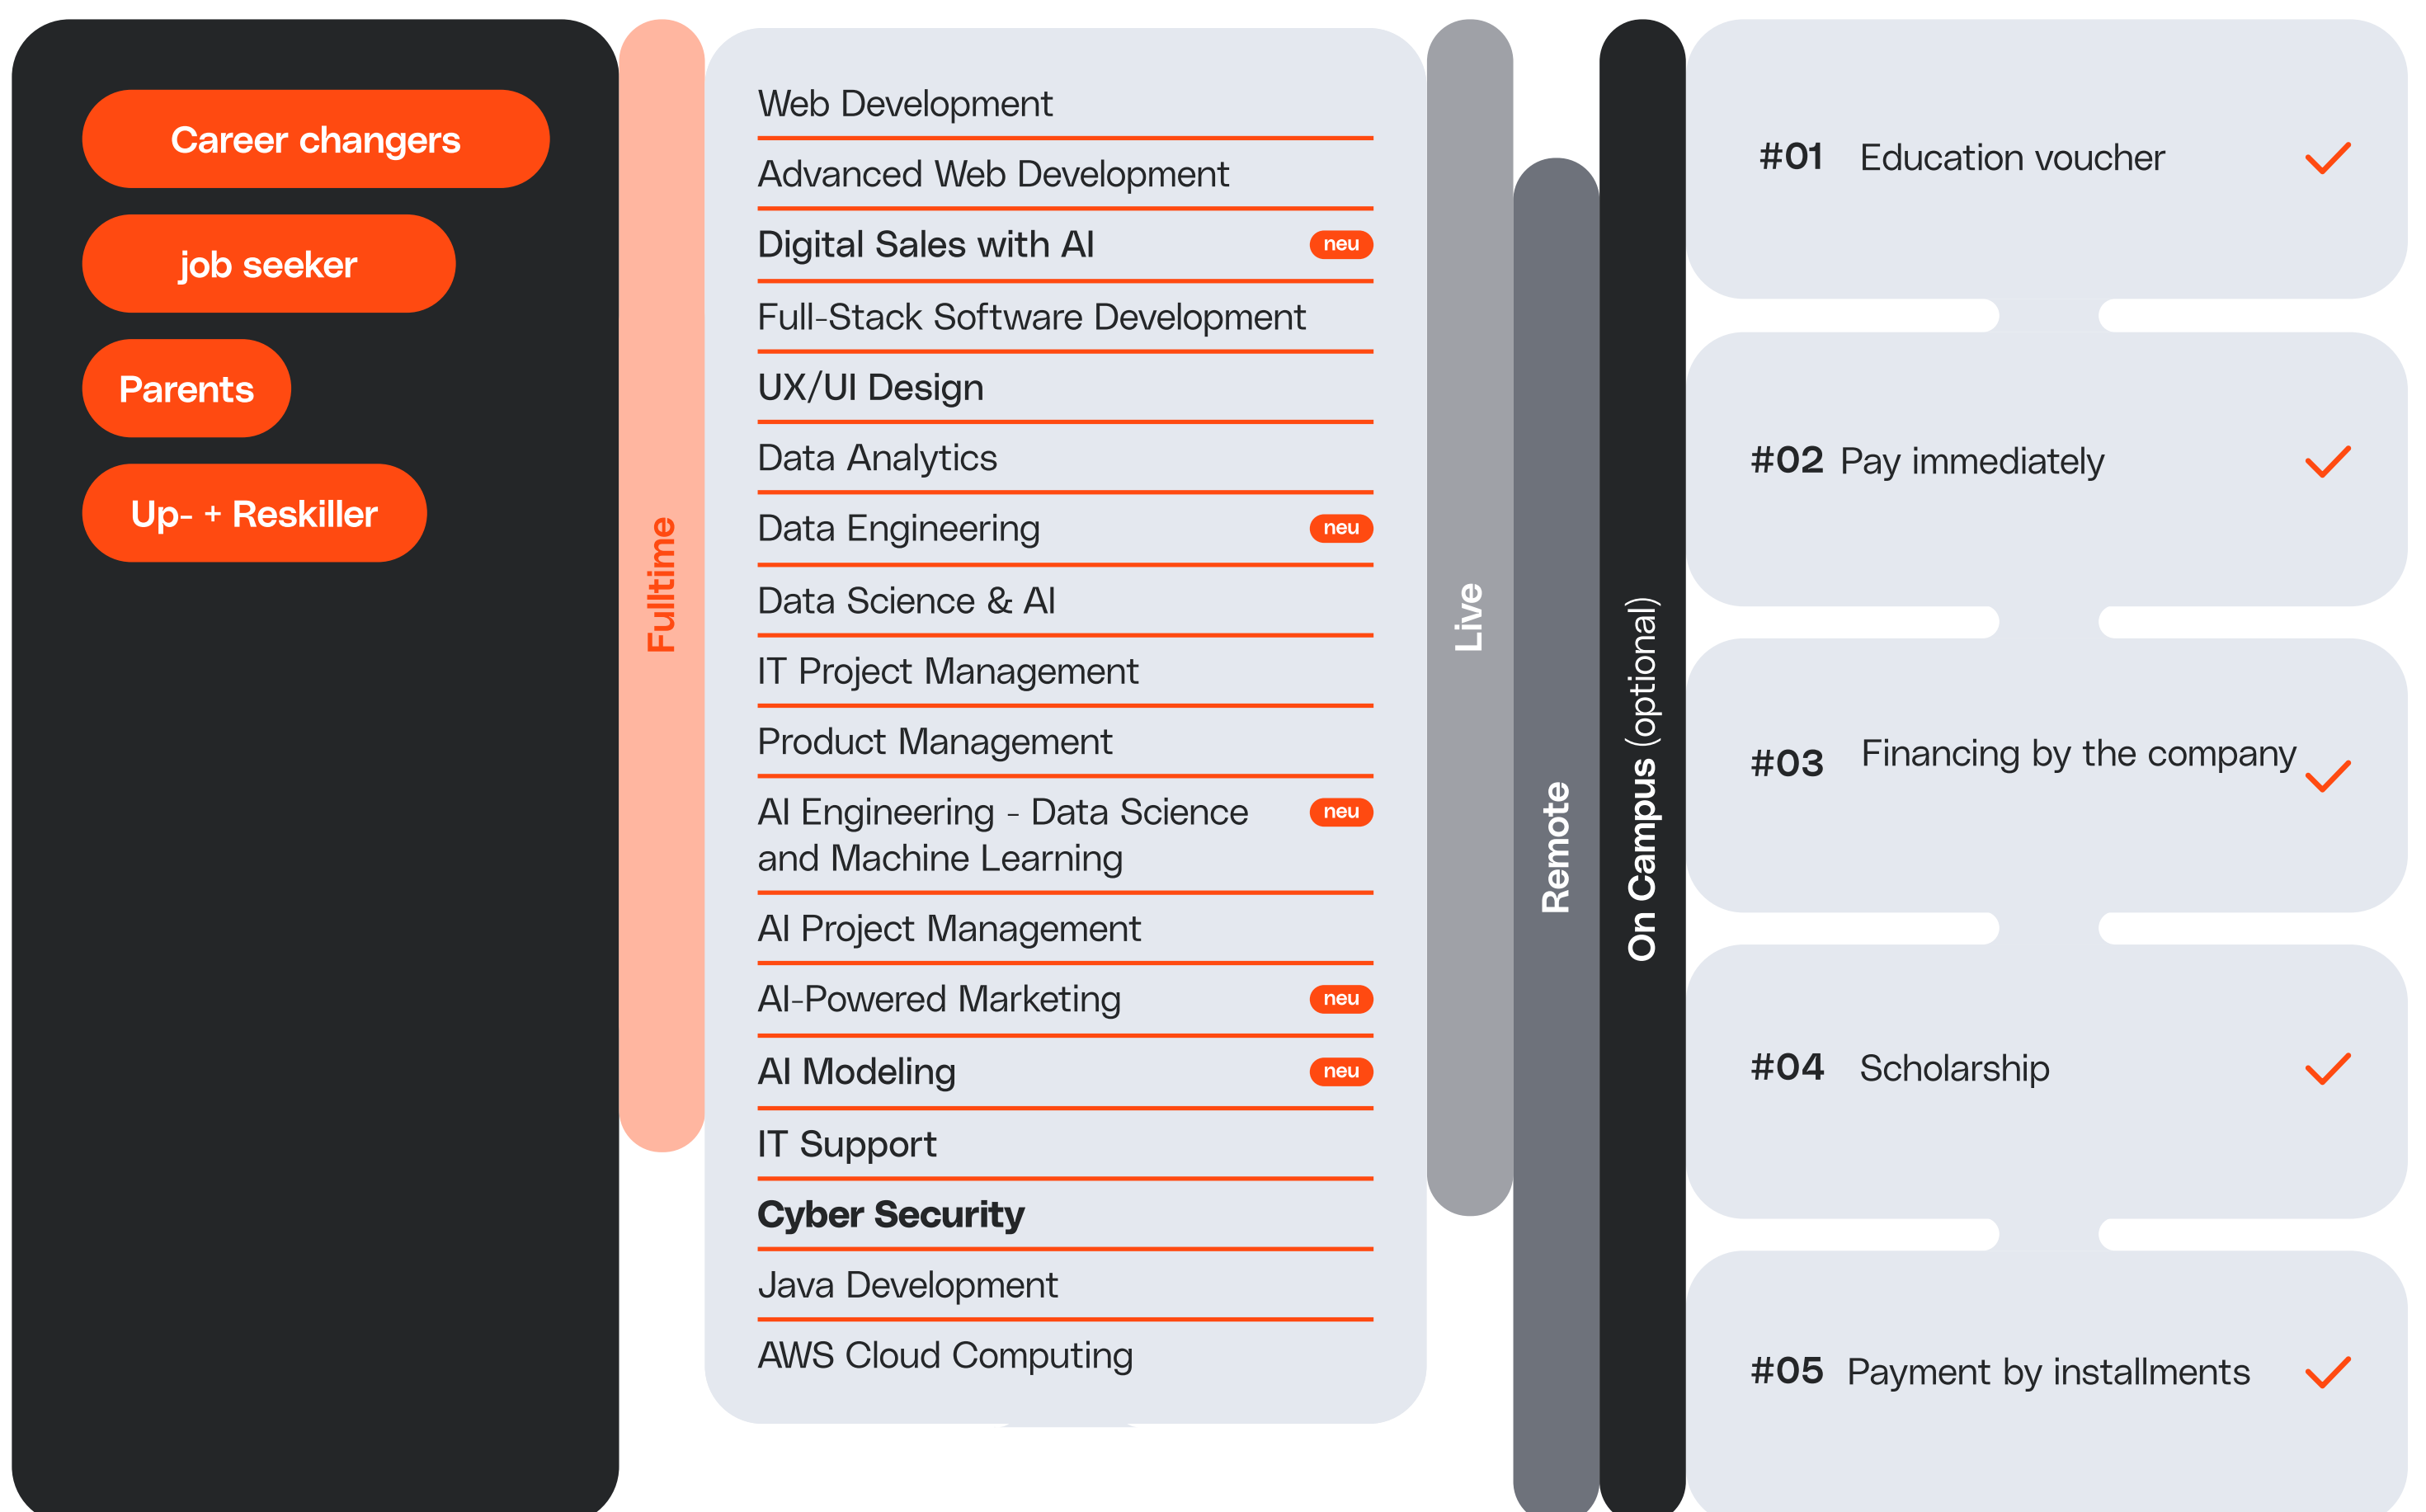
Career changers

job seeker

Parents

Up- + Reskiller

Fulltime

Web Development

Advanced Web Development

Digital Sales with AI neu

Full-Stack Software Development

UX/UI Design

Data Analytics

Data Engineering neu

Data Science & AI

IT Project Management

Product Management

AI Engineering - Data Science and Machine Learning neu

AI Project Management

AI-Powered Marketing neu

AI Modeling neu

IT Support

Cyber Security

Java Development

AWS Cloud Computing

Live

Remote

On Campus (optional)

#01 Education voucher

#02 Pay immediately

#03 Financing by the company

#04 Scholarship

#05 Payment by installments